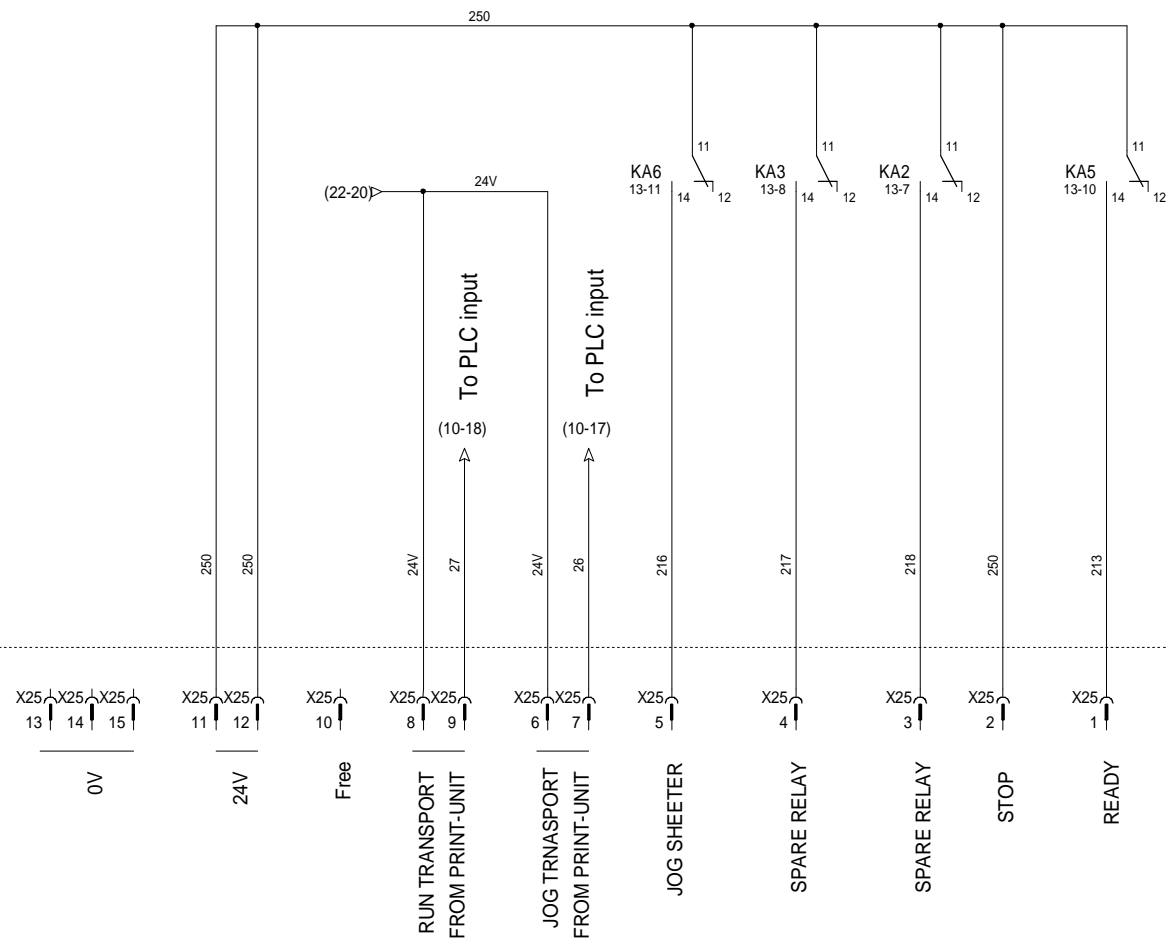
250

11
KA6
13-11
14 12

11
KA3
13-8
14 12

11
KA2
13-7
14 12

11
KA5
13-10
14 12

(22-20)
24V

To PLC input
(10-18)

To PLC input
(10-17)

250 250 24V 27 24V 26 216 217 218 250 213

X25 13 X25 14 X25 15
X25 11 X25 12
X25 10
X25 8 X25 9
X25 6 X25 7
X25 5
X25 4
X25 3
X25 2
X25 1

0V
24V
Free
RUN TRANSPORT FROM PRINT-UNIT
JOG TRNASPORT FROM PRINT-UNIT
JOG SHEETER
SPARE RELAY
SPARE RELAY
STOP
READY